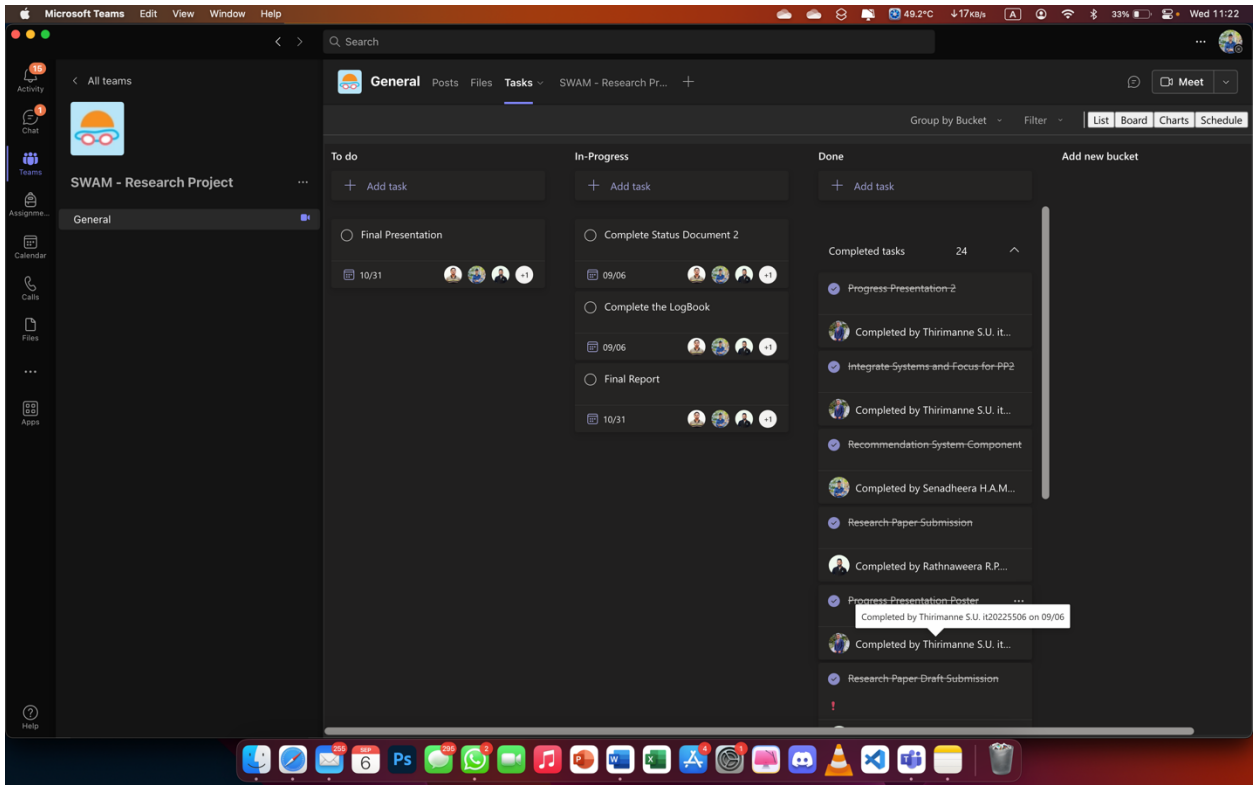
Microsoft Teams Edit View Window Help
49.2°C 17KB/s A 33% Wed 11:22

Search

15 Activity
1 Chat
Teams
Assignments
Calendar
Calls
Files
...
Apps
Help

All teams

SWAM - Research Project ...

General

General Posts Files Tasks SWAM - Research Pr... +

Meet

Group by Bucket Filter List Board Charts Schedule

To do
+ Add task
Final Presentation
10/31 +1

In-Progress
+ Add task
Complete Status Document 2
09/06 +1
Complete the LogBook
09/06 +1
Final Report
10/31 +1

Done
+ Add task
Completed tasks 24
Progress Presentation 2
Completed by Thirimanne S.U. it...
Integrate Systems and Focus for PP2
Completed by Thirimanne S.U. it...
Recommendation System Component
Completed by Senadheera H.A.M...
Research Paper Submission
Completed by Rathnaweera R.P...
Progress Presentation Poster ...
Completed by Thirimanne S.U. it20225506 on 09/06
Completed by Thirimanne S.U. it...
Research Paper Draft Submission
!

Add new bucket

255 SEP 6 Ps 295 2 4 1